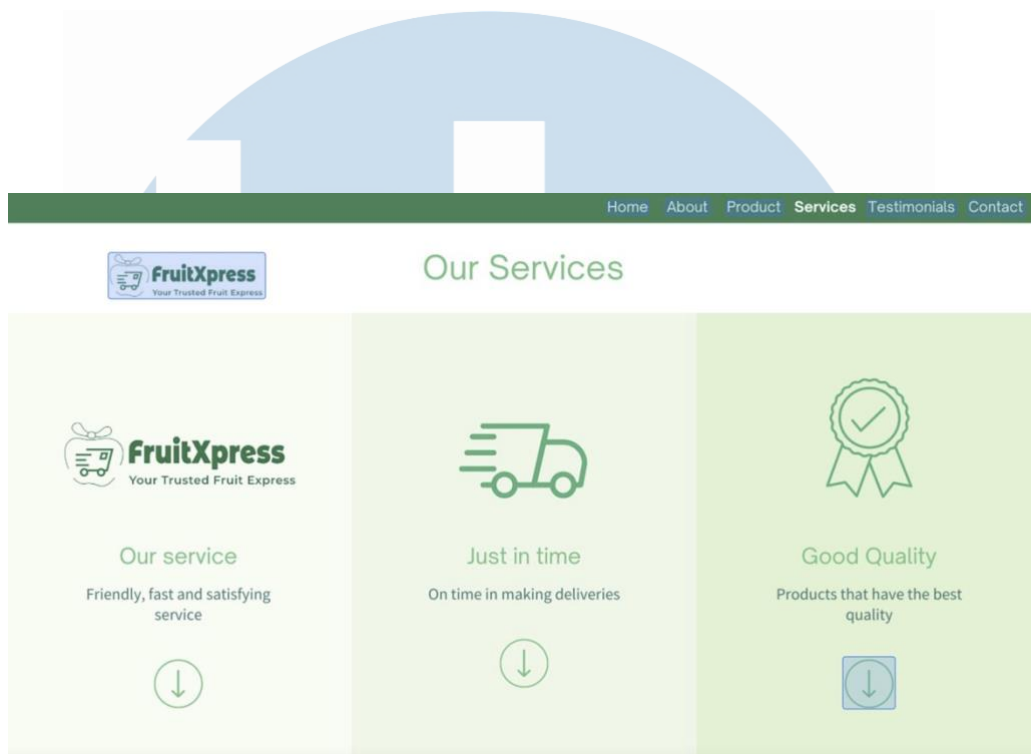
Home About Product Services Testimonials Contact

FruitXpress
Your Trusted Fruit Express

Our Services

FruitXpress
Your Trusted Fruit Express

Our service

Friendly, fast and satisfying service

Just in time

On time in making deliveries

Good Quality

Products that have the best quality